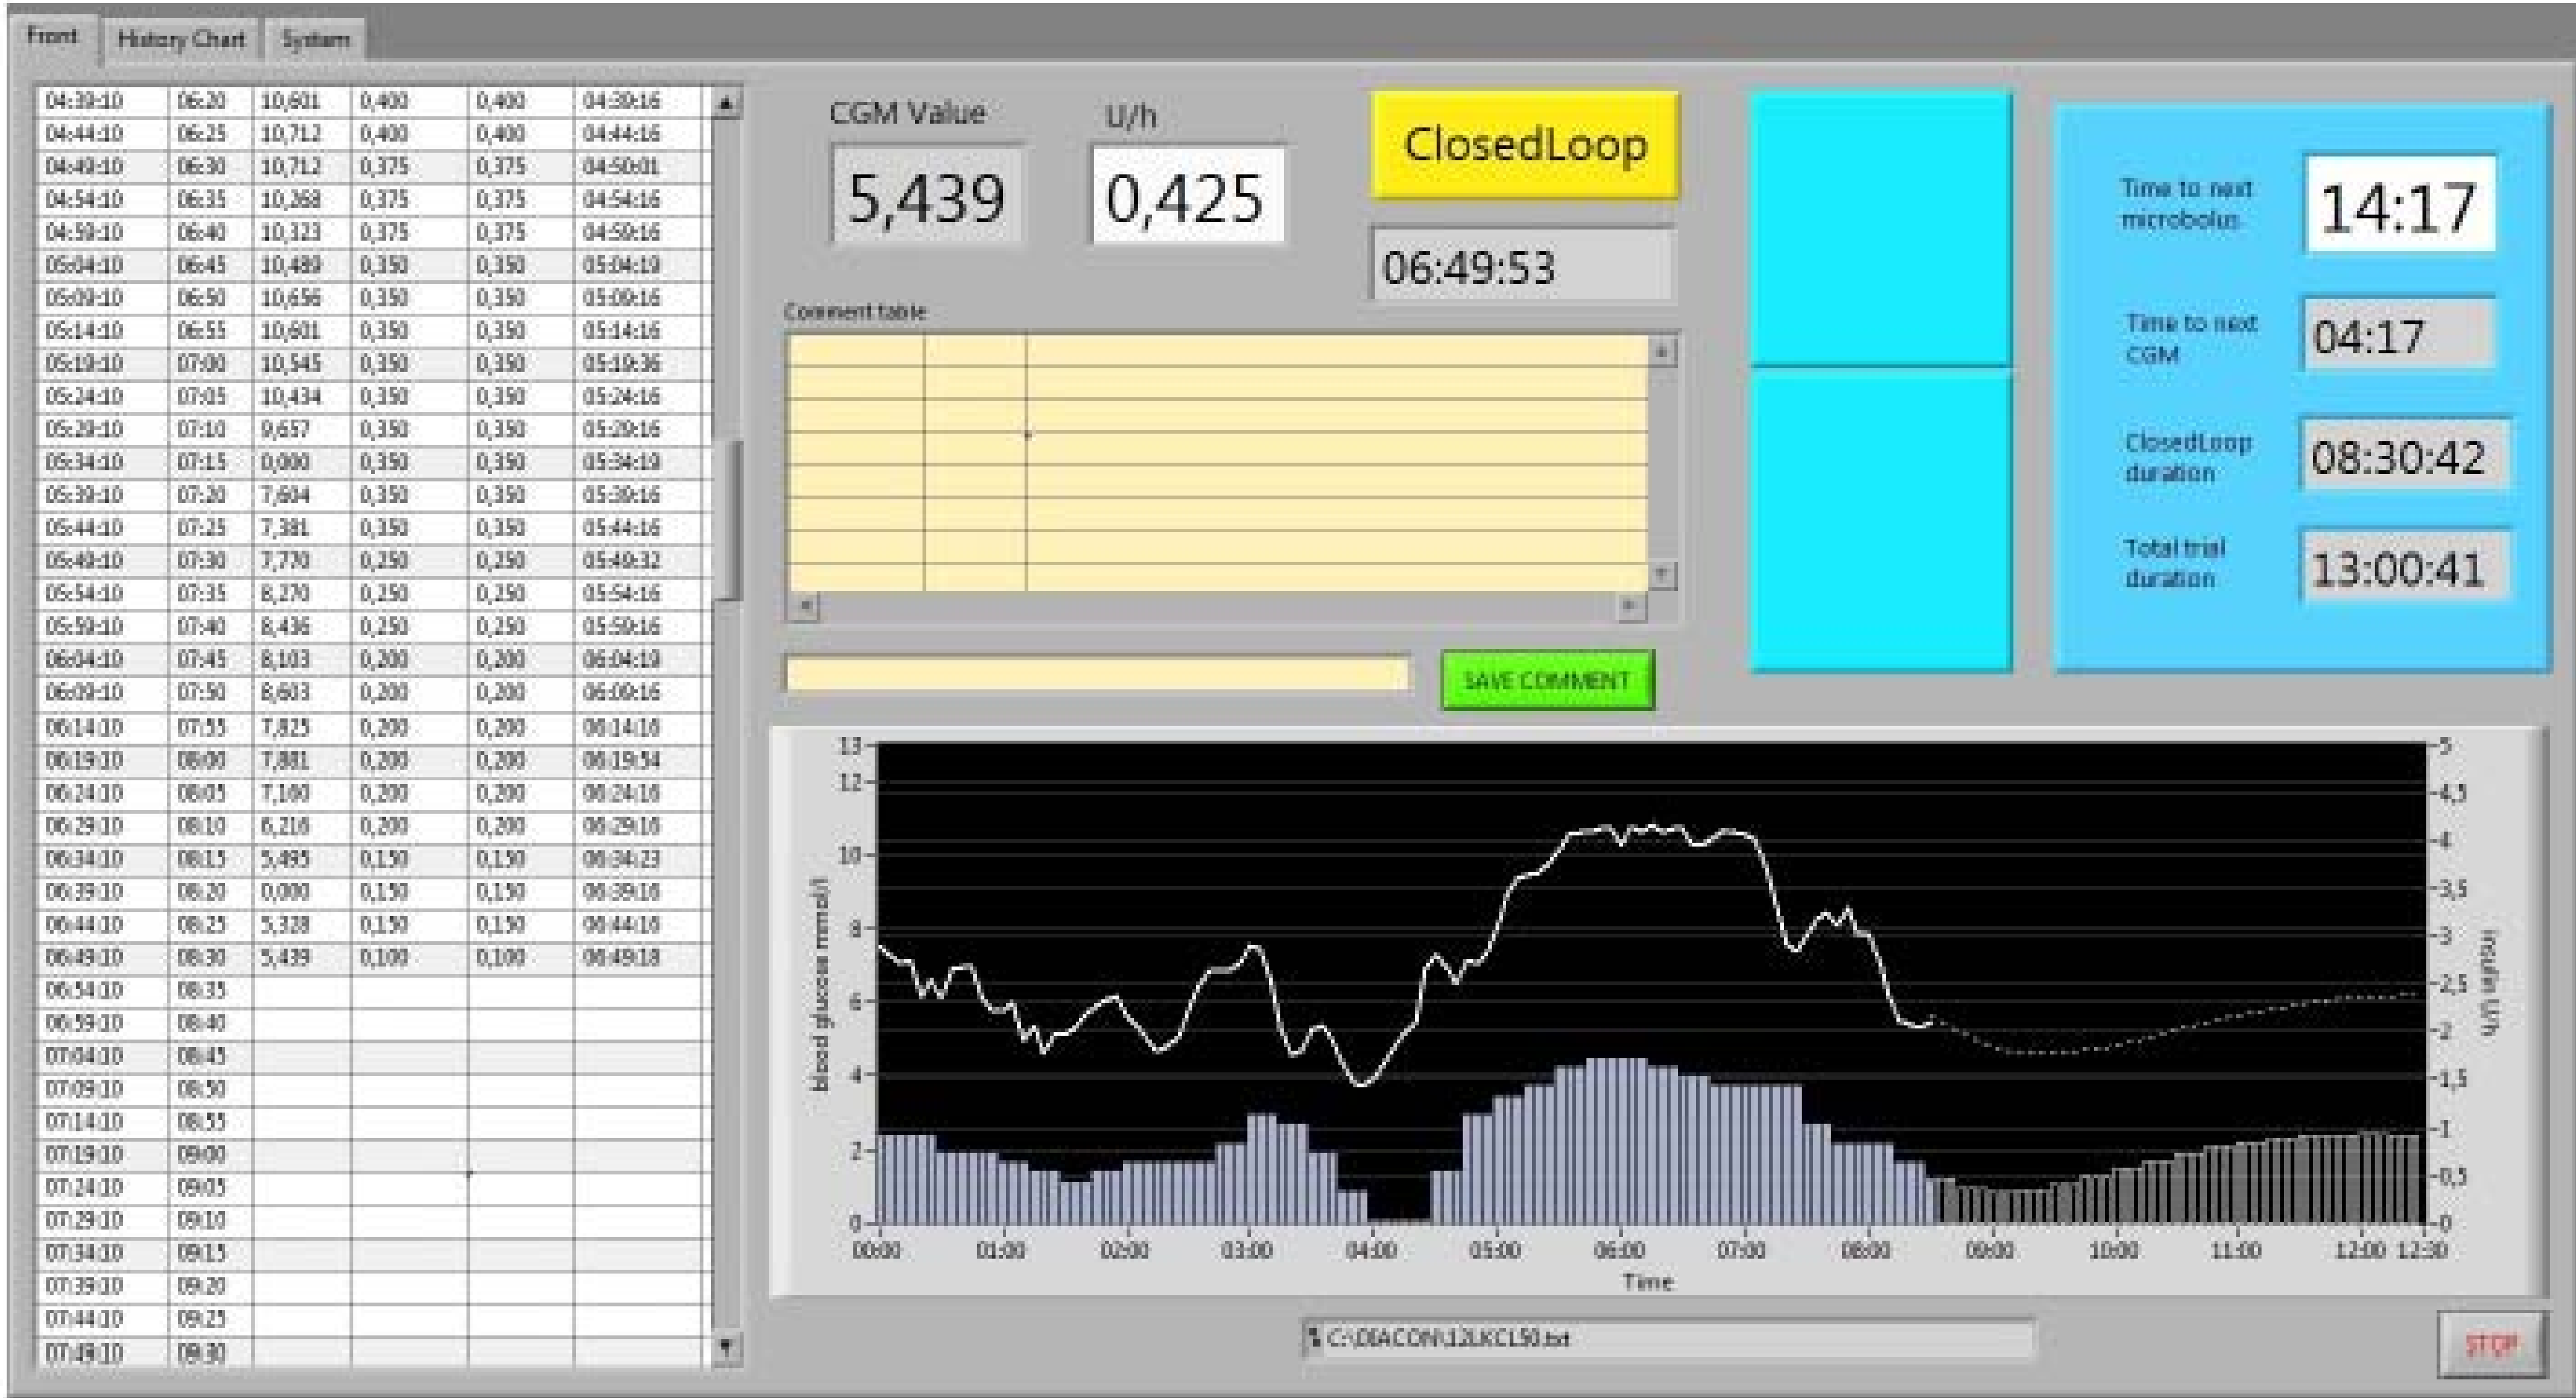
Front History Chart System

| | | | | | |
|---|---|---|---|---|---|
| 04:39:10 | 06:20 | 10,601 | 0,400 | 0,400 | 04:39:16 |
| 04:44:10 | 06:25 | 10,712 | 0,400 | 0,400 | 04:44:16 |
| 04:49:10 | 06:30 | 10,712 | 0,375 | 0,375 | 04:50:01 |
| 04:54:10 | 06:35 | 10,268 | 0,375 | 0,375 | 04:54:16 |
| 04:59:10 | 06:40 | 10,323 | 0,375 | 0,375 | 04:59:16 |
| 05:04:10 | 06:45 | 10,489 | 0,350 | 0,350 | 05:04:19 |
| 05:09:10 | 06:50 | 10,656 | 0,350 | 0,350 | 05:09:16 |
| 05:14:10 | 06:55 | 10,601 | 0,350 | 0,350 | 05:14:16 |
| 05:19:10 | 07:00 | 10,545 | 0,350 | 0,350 | 05:19:36 |
| 05:24:10 | 07:05 | 10,434 | 0,350 | 0,350 | 05:24:16 |
| 05:29:10 | 07:10 | 9,657 | 0,350 | 0,350 | 05:29:16 |
| 05:34:10 | 07:15 | 0,000 | 0,350 | 0,350 | 05:34:19 |
| 05:39:10 | 07:20 | 7,604 | 0,350 | 0,350 | 05:39:16 |
| 05:44:10 | 07:25 | 7,381 | 0,350 | 0,350 | 05:44:16 |
| 05:49:10 | 07:30 | 7,770 | 0,250 | 0,250 | 05:49:32 |
| 05:54:10 | 07:35 | 8,270 | 0,250 | 0,250 | 05:54:16 |
| 05:59:10 | 07:40 | 8,436 | 0,250 | 0,250 | 05:59:16 |
| 06:04:10 | 07:45 | 8,103 | 0,200 | 0,200 | 06:04:19 |
| 06:09:10 | 07:50 | 8,603 | 0,200 | 0,200 | 06:09:16 |
| 06:14:10 | 07:55 | 7,825 | 0,200 | 0,200 | 06:14:16 |
| 06:19:10 | 08:00 | 7,881 | 0,200 | 0,200 | 06:19:54 |
| 06:24:10 | 08:05 | 7,100 | 0,200 | 0,200 | 06:24:16 |
| 06:29:10 | 08:10 | 6,216 | 0,200 | 0,200 | 06:29:16 |
| 06:34:10 | 08:15 | 5,495 | 0,150 | 0,150 | 06:34:23 |
| 06:39:10 | 08:20 | 0,000 | 0,150 | 0,150 | 06:39:16 |
| 06:44:10 | 08:25 | 5,328 | 0,150 | 0,150 | 06:44:16 |
| 06:49:10 | 08:30 | 5,439 | 0,100 | 0,100 | 06:49:18 |
| 06:54:10 | 08:35 | | | | |
| 06:59:10 | 08:40 | | | | |
| 07:04:10 | 08:45 | | | | |
| 07:09:10 | 08:50 | | | | |
| 07:14:10 | 08:55 | | | | |
| 07:19:10 | 09:00 | | | | |
| 07:24:10 | 09:05 | | | | |
| 07:29:10 | 09:10 | | | | |
| 07:34:10 | 09:15 | | | | |
| 07:39:10 | 09:20 | | | | |
| 07:44:10 | 09:25 | | | | |
| 07:49:10 | 09:30 | | | | |

CGM Value
5,439

U/h
0,425

ClosedLoop
06:49:53

Comment table

SAVE COMMENT

Time to next microbolus 14:17
Time to next CGM 04:17
ClosedLoop duration 08:30:42
Total trial duration 13:00:41

blood glucose mmol/l
13 12 10 8 6 4 2 0
insulin U/h
5 4,5 4 3,5 3 2,5 2 1,5 1 0,5 0
00:00 01:00 02:00 03:00 04:00 05:00 06:00 07:00 08:00 09:00 10:00 11:00 12:00 12:30
Time

C:\DIACON\12LKCL50.txt

STOP